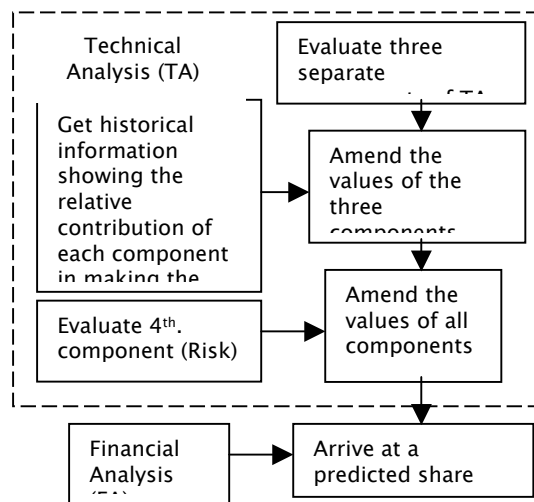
Technical Analysis (TA)

Evaluate three separate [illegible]

Get historical information showing the relative contribution of each component in making the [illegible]

Amend the values of the three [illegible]

Evaluate 4$^{th}$. component (Risk)

Amend the values of all components

Financial Analysis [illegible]

Arrive at a predicted share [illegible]